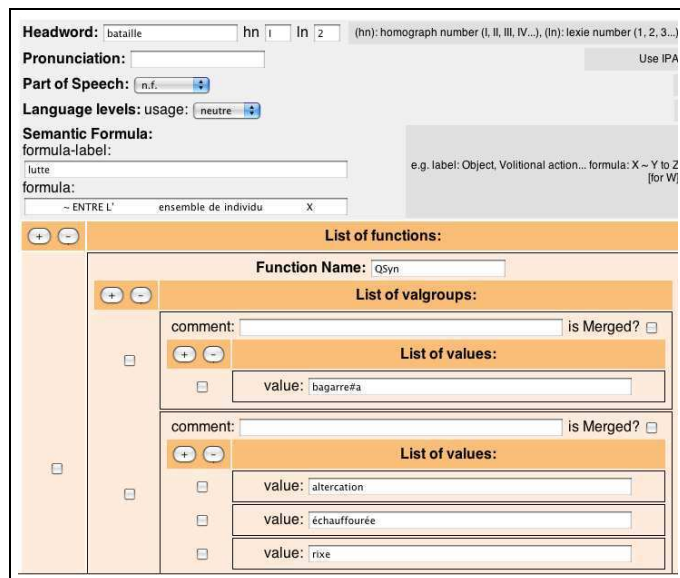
Headword: bataille hn I ln 2 (hn): homograph number (I, II, III, IV...), (ln): lexie number (1, 2, 3...)

Pronunciation: Use IPA

Part of Speech: n.f.

Language levels: usage: neutre

Semantic Formula:
formula-label:
lutte
formula:
~ ENTRE L' ensemble de individu X

e.g. label: Object, Volitional action... formula: X ~ Y to Z [for W]

+ − List of functions:

Function Name: QSyn

+ − List of valgroups:

comment: is Merged?

+ − List of values:

value: bagarre#a

comment: is Merged?

+ − List of values:

value: altercation

value: échauffourée

value: rixe